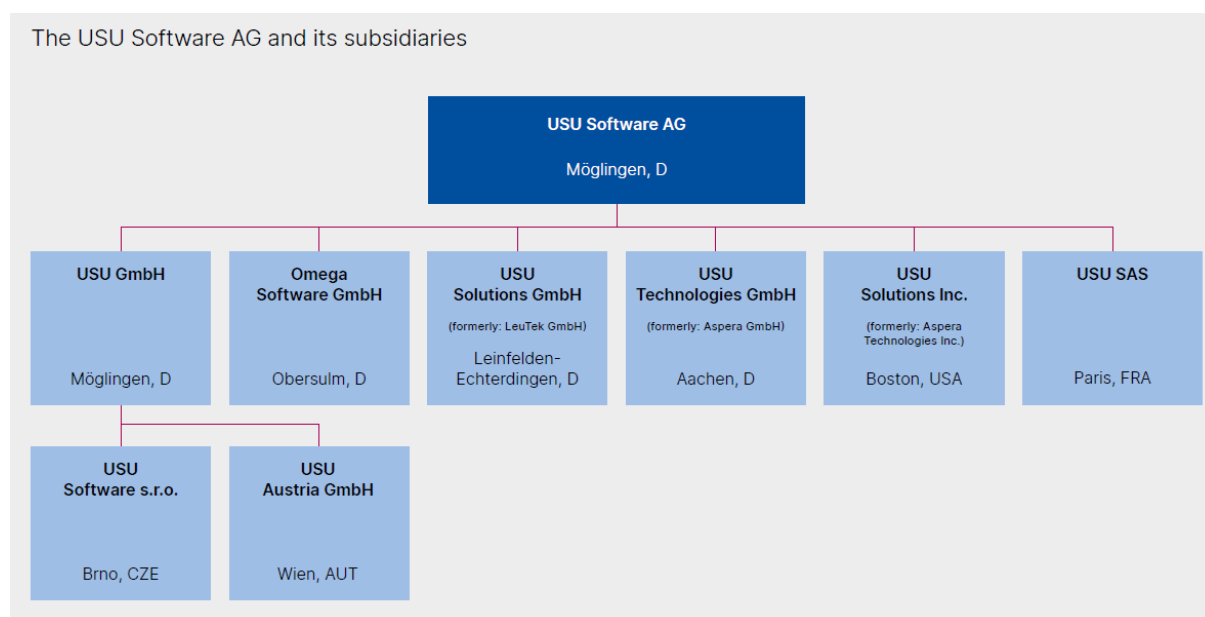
The USU Software AG and its subsidiaries

USU Software AG
Möglingen, D

USU GmbH
Möglingen, D

Omega Software GmbH
Obersulm, D

USU Solutions GmbH
(formerly: LeuTek GmbH)
Leinfelden-Echterdingen, D

USU Technologies GmbH
(formerly: Aspera GmbH)
Aachen, D

USU Solutions Inc.
(formerly: Aspera Technologies Inc.)
Boston, USA

USU SAS
Paris, FRA

USU Software s.r.o.
Brno, CZE

USU Austria GmbH
Wien, AUT